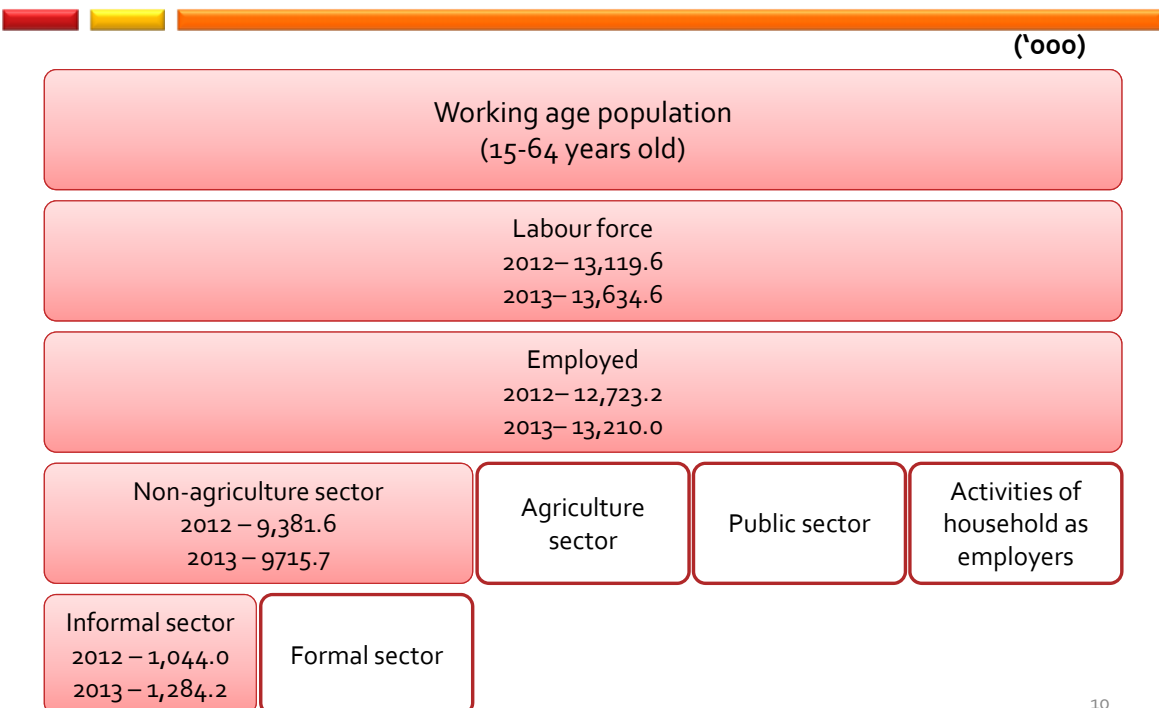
('000)

Working age population
(15-64 years old)

Labour force
2012– 13,119.6
2013– 13,634.6

Employed
2012– 12,723.2
2013– 13,210.0

Non-agriculture sector
2012 – 9,381.6
2013 – 9715.7

Agriculture sector

Public sector

Activities of household as employers

Informal sector
2012 – 1,044.0
2013 – 1,284.2

Formal sector

10